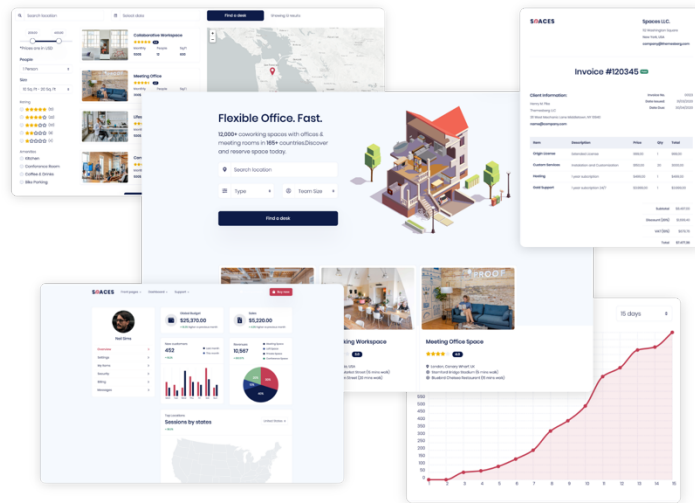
Search location
Select date
Find a desk
Showing 0 results
People
1 Person
Size
Rating
Amenities
Kitchen
Conference Room
Coffee & Drinks
Bike Parking
Collaborative Workspace
Meeting Office

SPACES
Spaces LLC.
Invoice #120345
Client information:
name@company.com
Item
Description
Price
Qty
Total
Origin License
Custom Services
Hosting
Gold Support

Flexible Office. Fast.
12,000+ coworking spaces with offices & meeting rooms in 165+ countries.Discover and reserve space today.
Search location
Type
Team Size
Find a desk

SPACES
Neil Sims
Overview
Settings
My Items
Security
Billing
Messages
Global Budget
$25,370.00
Sales
$3,220.00
452
10,567
Sessions by states
United States

Meeting Office Space
Working Workspace

15 days
500
450
400
350
300
250
200
150
100
50
0
0 1 2 3 4 5 6 7 8 9 10 11 12 13 14 15